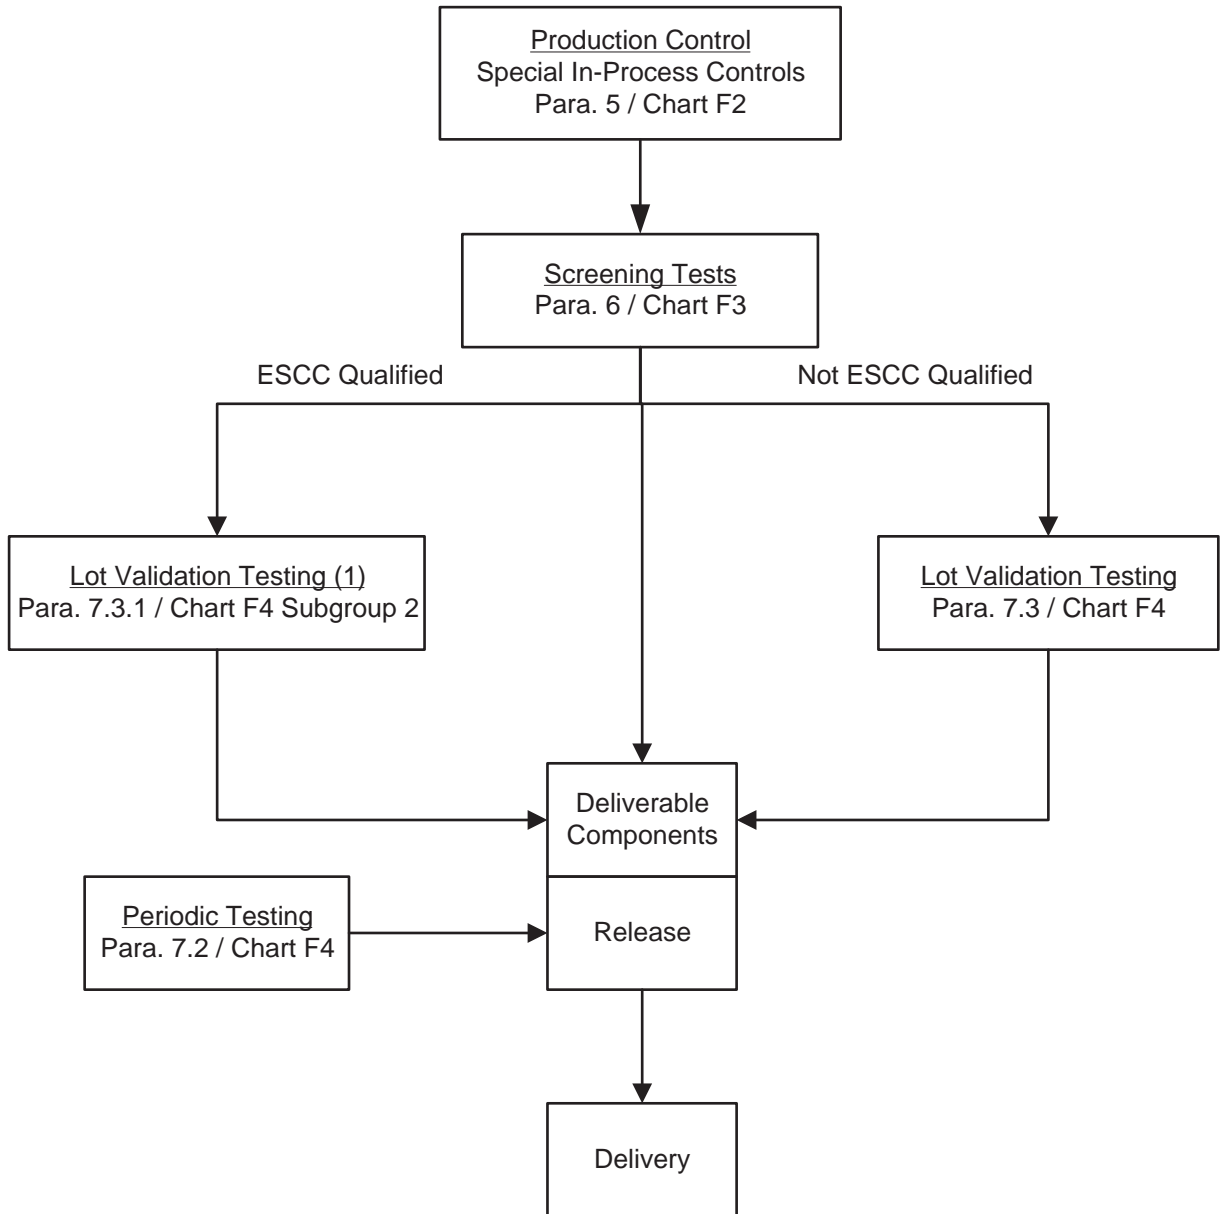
Production Control
Special In-Process Controls
Para. 5 / Chart F2

Screening Tests
Para. 6 / Chart F3

ESCC Qualified

Not ESCC Qualified

Lot Validation Testing (1)
Para. 7.3.1 / Chart F4 Subgroup 2

Lot Validation Testing
Para. 7.3 / Chart F4

Deliverable Components

Periodic Testing
Para. 7.2 / Chart F4

Release

Delivery